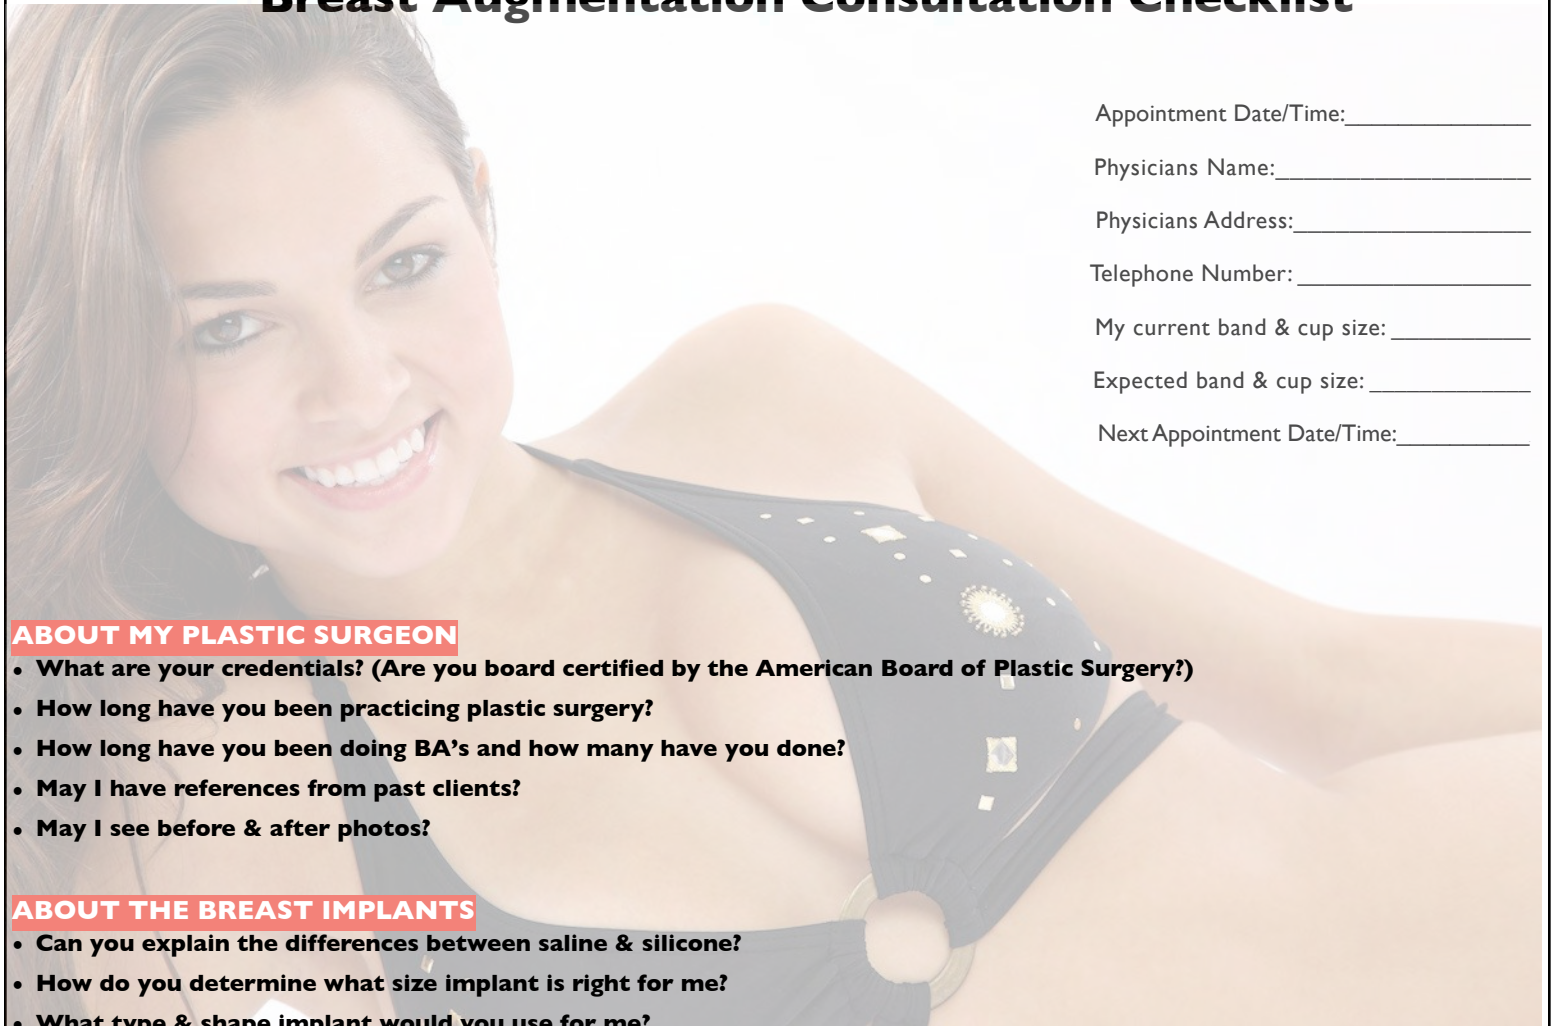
Breast Augmentation Consultation Checklist

Appointment Date/Time:_______________

Physicians Name:____________________

Physicians Address:__________________

Telephone Number: __________________

My current band & cup size: ___________

Expected band & cup size: _____________

Next Appointment Date/Time:___________

ABOUT MY PLASTIC SURGEON

• What are your credentials? (Are you board certified by the American Board of Plastic Surgery?)
• How long have you been practicing plastic surgery?
• How long have you been doing BA's and how many have you done?
• May I have references from past clients?
• May I see before & after photos?

ABOUT THE BREAST IMPLANTS

• Can you explain the differences between saline & silicone?
• How do you determine what size implant is right for me?
• What type & shape implant would you use for me?